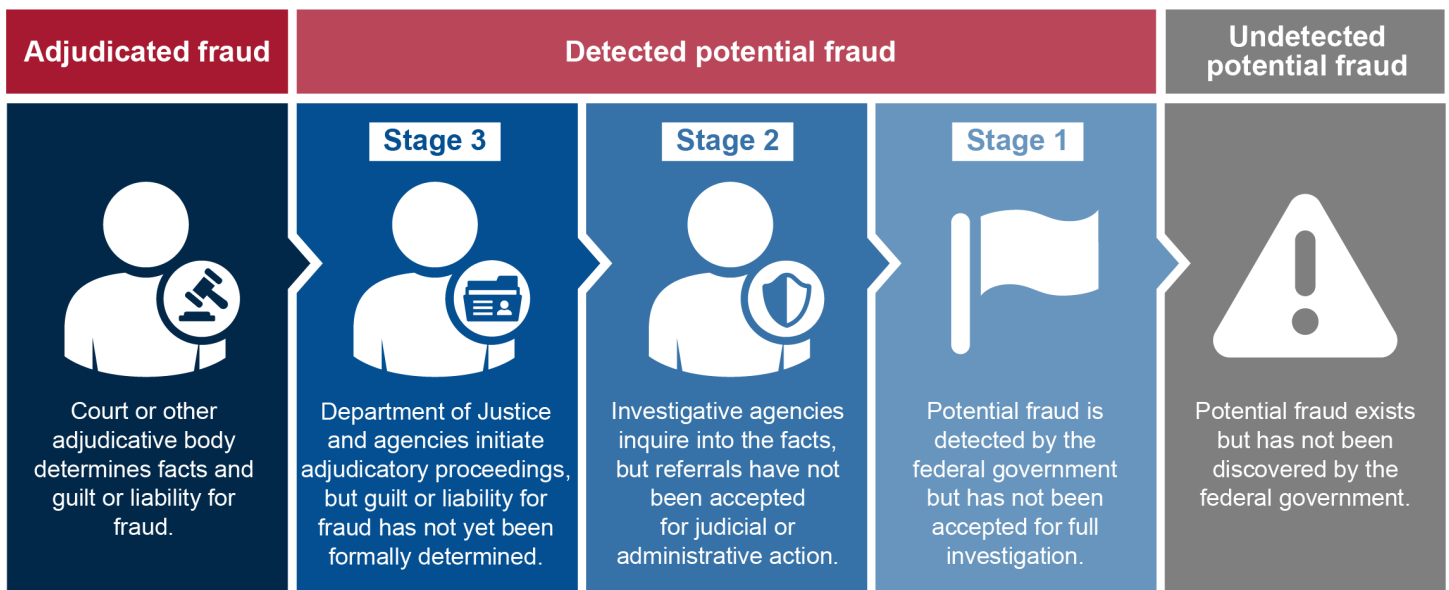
Adjudicated fraud

Detected potential fraud

Undetected potential fraud

Court or other adjudicative body determines facts and guilt or liability for fraud.

Stage 3

Department of Justice and agencies initiate adjudicatory proceedings, but guilt or liability for fraud has not yet been formally determined.

Stage 2

Investigative agencies inquire into the facts, but referrals have not been accepted for judicial or administrative action.

Stage 1

Potential fraud is detected by the federal government but has not been accepted for full investigation.

Potential fraud exists but has not been discovered by the federal government.